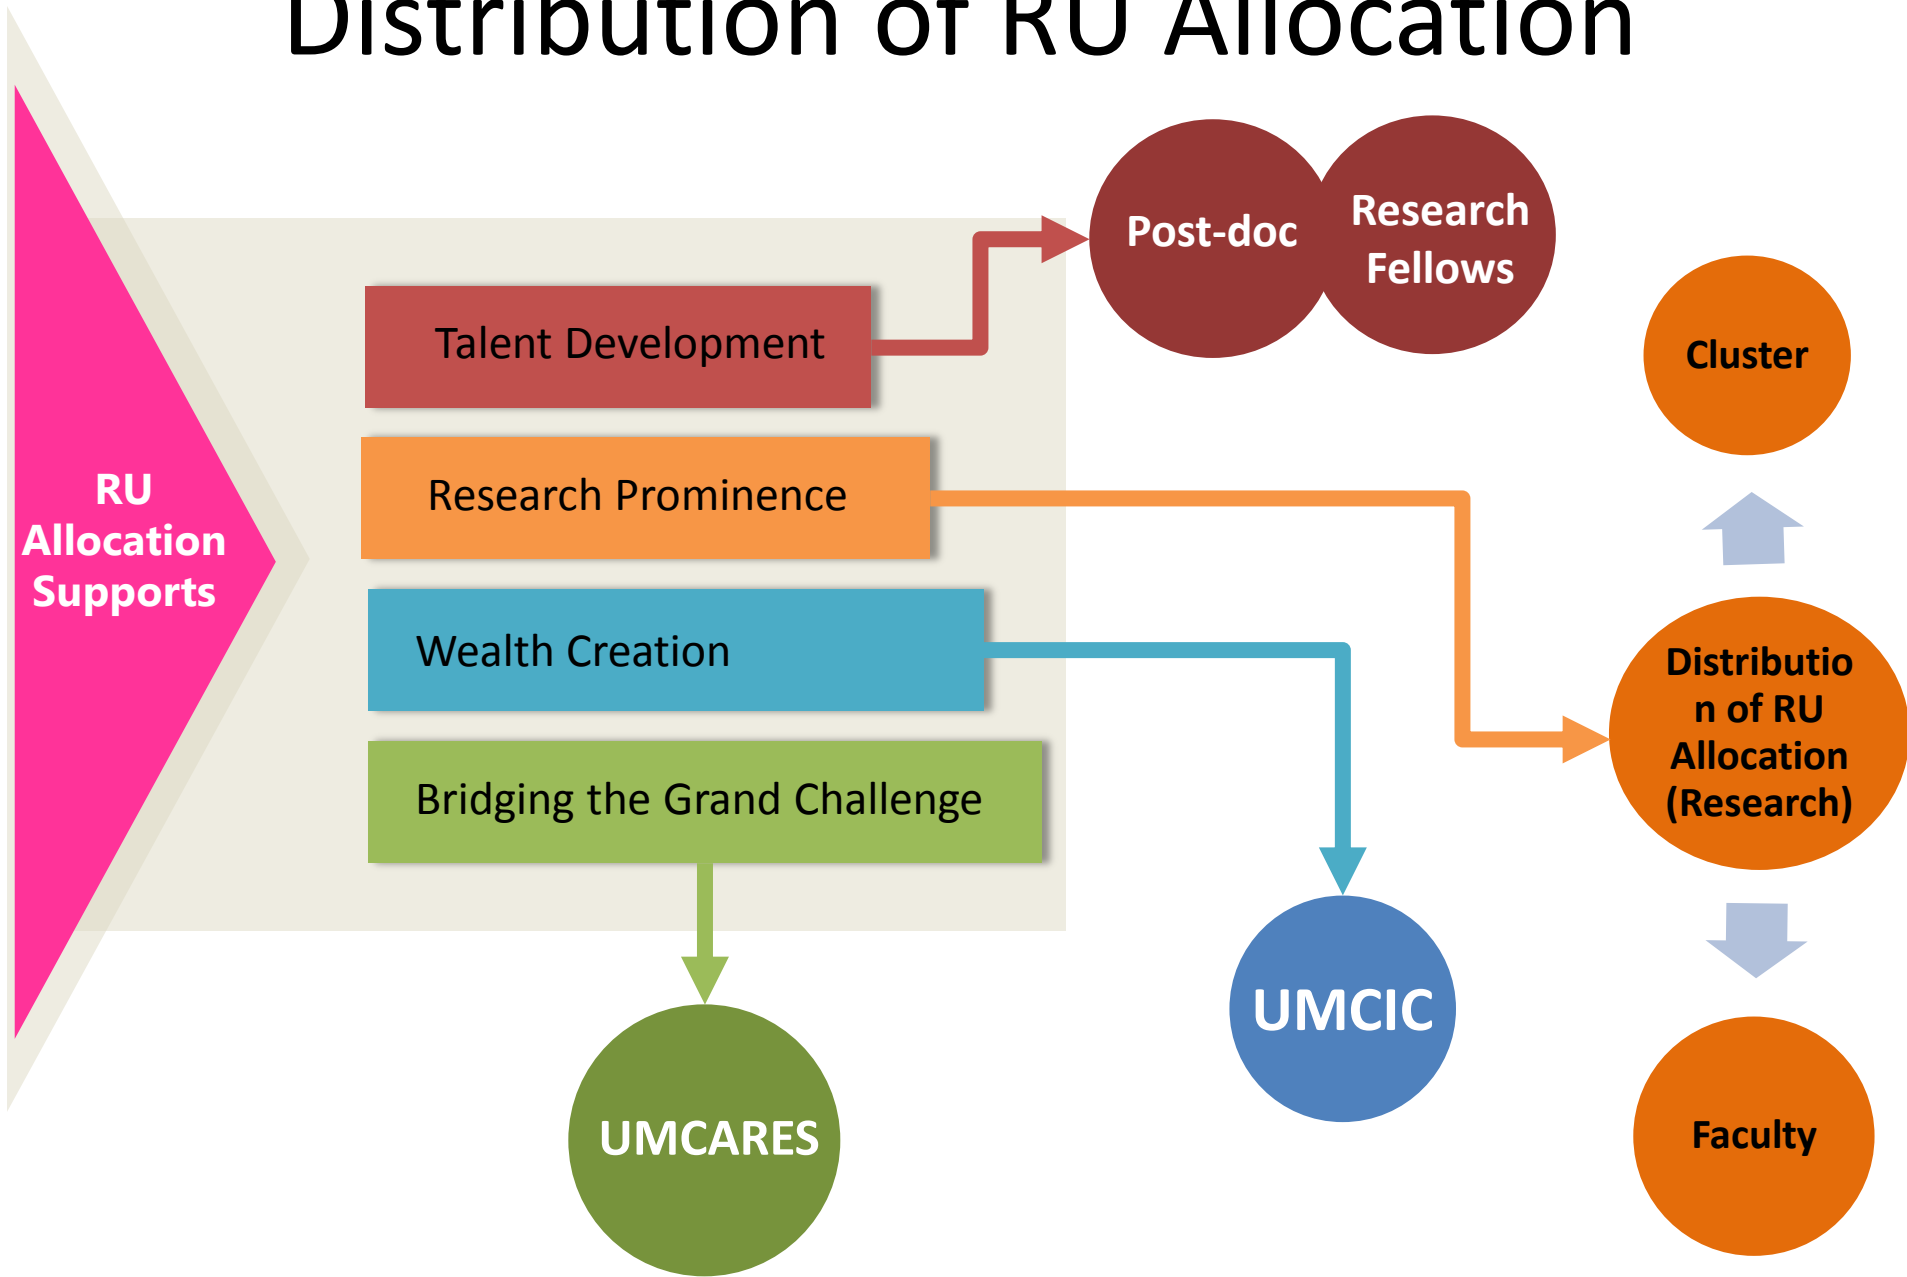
Distribution of RU Allocation

RU Allocation Supports

Talent Development

Research Prominence

Wealth Creation

Bridging the Grand Challenge

Post-doc

Research Fellows

Cluster

Distributio n of RU Allocation (Research)

Faculty

UMCIC

UMCARES